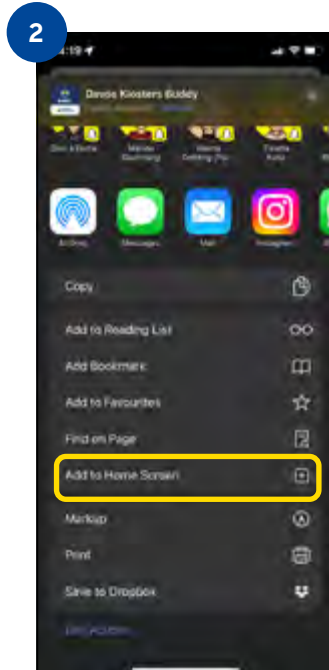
2

4:19

Davelis Kloosters Buddy

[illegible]

Dirk & Emma

Marieke Beumberg

Marine Selterig (Fy...

Fanelle Kolo

AirDrop

Messages

Mail

Instagram

Copy

Add to Reading List

Add Bookmark

Add to Favourites

Find on Page

Add to Home Screen

Markup

Print

Save to Dropbox

Edit Actions...